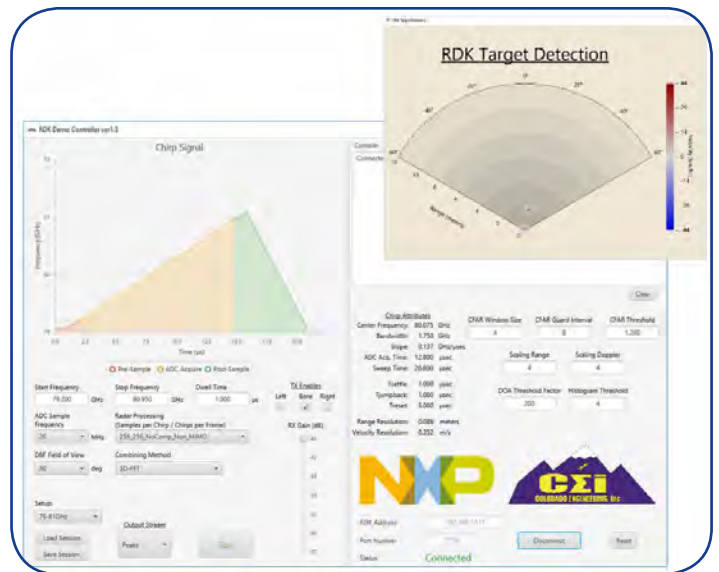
RDK Target Detection

-60° -40° -20° 0° 20° 40° 60°

Range (meters)

RDK Demo Controller ver1.0

Chirp Signal

Frequency (GHz)

Time (us)

Pre-Sample ADC Acquire Post-Sample

Start Frequency
79.200 GHz

Stop Frequency
80.950 GHz

Dwell Time
1.000 µs

TX Enables
Left Bore Right

ADC Sample Frequency
20 MHz

Radar Processing
(Samples per Chirp / Chirps per Frame)
256_256_NoComp_Non_MIMO

RX Gain (dB)

DBF Field of View
90 deg

Combining Method
2D-FFT

Setup
76-81GHz

Output Stream
Peaks

Load Session

Save Session

Console
Connected

Clear

Chirp Attributes
Center Frequency: 80.075 GHz
Bandwidth: 1.750 GHz
Slope: 0.137 GHz/µsec
ADC Acq. Time: 12.800 µsec
Sweep Time: 20.800 µsec

Tsettle: 1.000 µsec
Tjumpback: 1.000 µsec
Treset: 5.000 µsec

Range Resolution: 0.086 meters
Velocity Resolution: 0.352 m/s

CFAR Window Size
4

CFAR Guard Interval
8

CFAR Threshold
1.200

Scaling Range
4

Scaling Doppler
4

DOA Threshold Factor
200

Histogram Threshold
4

NXP

CEI
COLORADO ENGINEERING, INC

RDK Address

Port Number

Status Connected

Disconnect

Reset